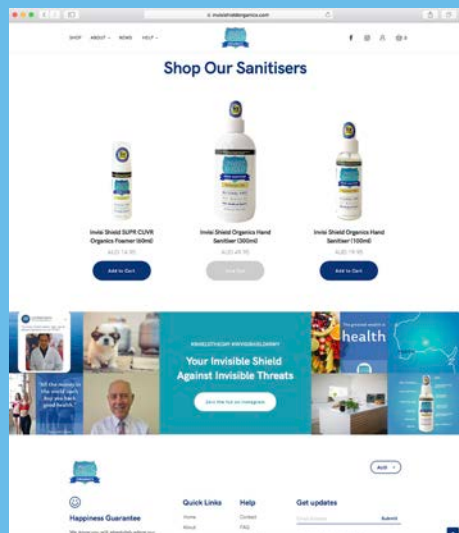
invisishieldorganics.com

SHOP ABOUT NEWS HELP

Shop Our Sanitisers

Invisi Shield SUPR CUVR Organics Foamer (60ml)
AUD 14.95
Add to Cart

Invisi Shield Organics Hand Sanitiser (300ml)
AUD 49.95
Sold Out

Invisi Shield Organics Hand Sanitiser (100ml)
AUD 19.95
Add to Cart

#INVISISHIELDORGANICS #INVISIBLEENEMY

Your Invisible Shield Against Invisible Threats

Join the fun on Instagram

"All the money in the world can't buy you back good health."

health

AUD

Happiness Guarantee

Quick Links
Home
About

Help
Contact
FAQ

Get updates
Email Address
Submit